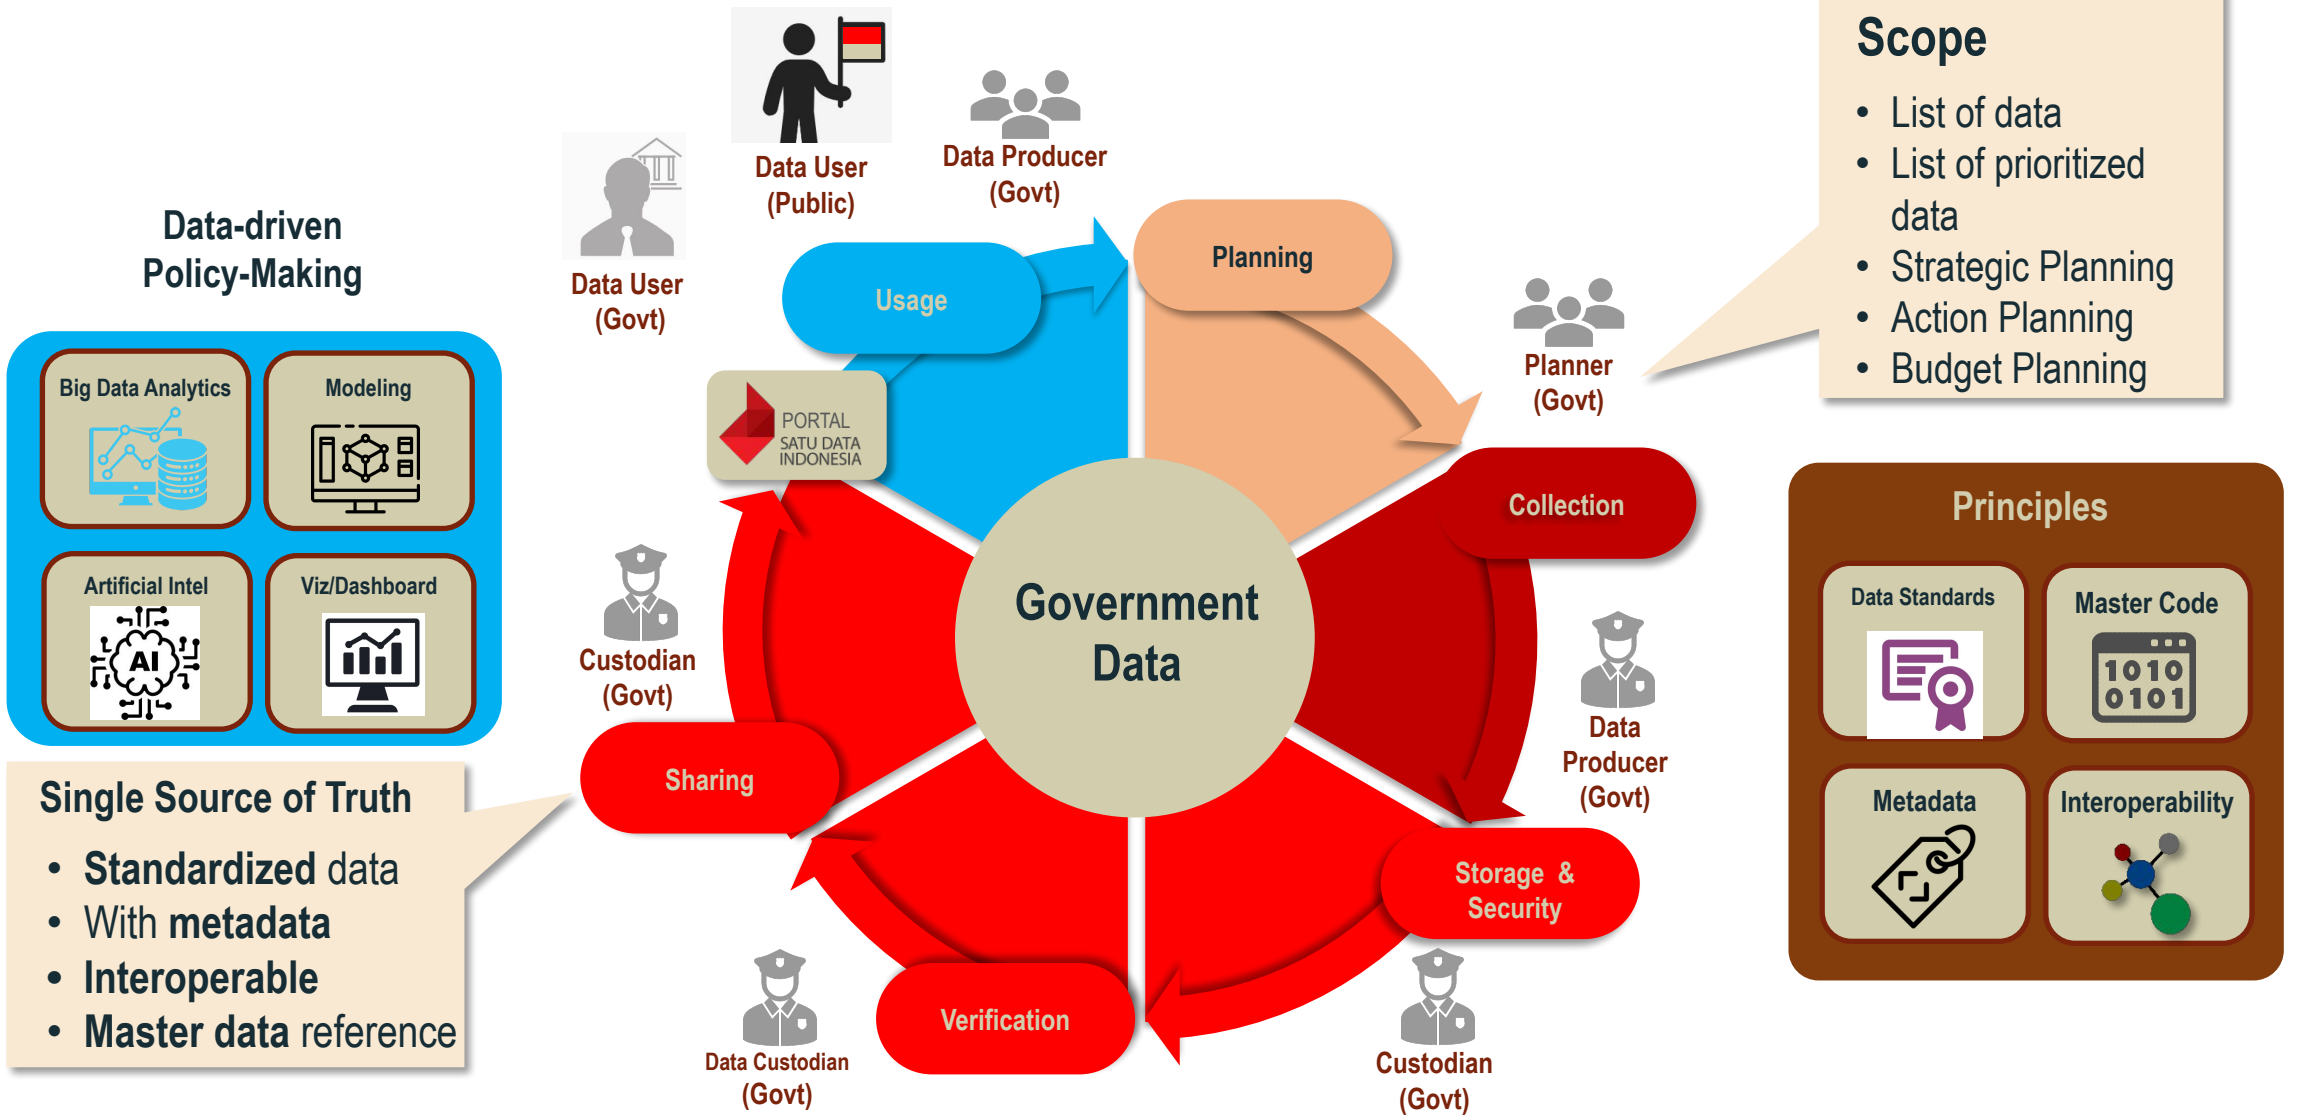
Data-driven Policy-Making

Big Data Analytics

Modeling

Artificial Intel

AI

Viz/Dashboard

Single Source of Truth

- Standardized data
- With metadata
- Interoperable
- Master data reference

Data User (Govt)

Data User (Public)

Data Producer (Govt)

Usage

Planning

PORTAL SATU DATA INDONESIA

Planner (Govt)

Collection

Government Data

Custodian (Govt)

Sharing

Data Producer (Govt)

Storage & Security

Verification

Data Custodian (Govt)

Custodian (Govt)

Scope

- List of data
- List of prioritized data
- Strategic Planning
- Action Planning
- Budget Planning

Principles

Data Standards

Master Code

1010 0101

Metadata

Interoperability